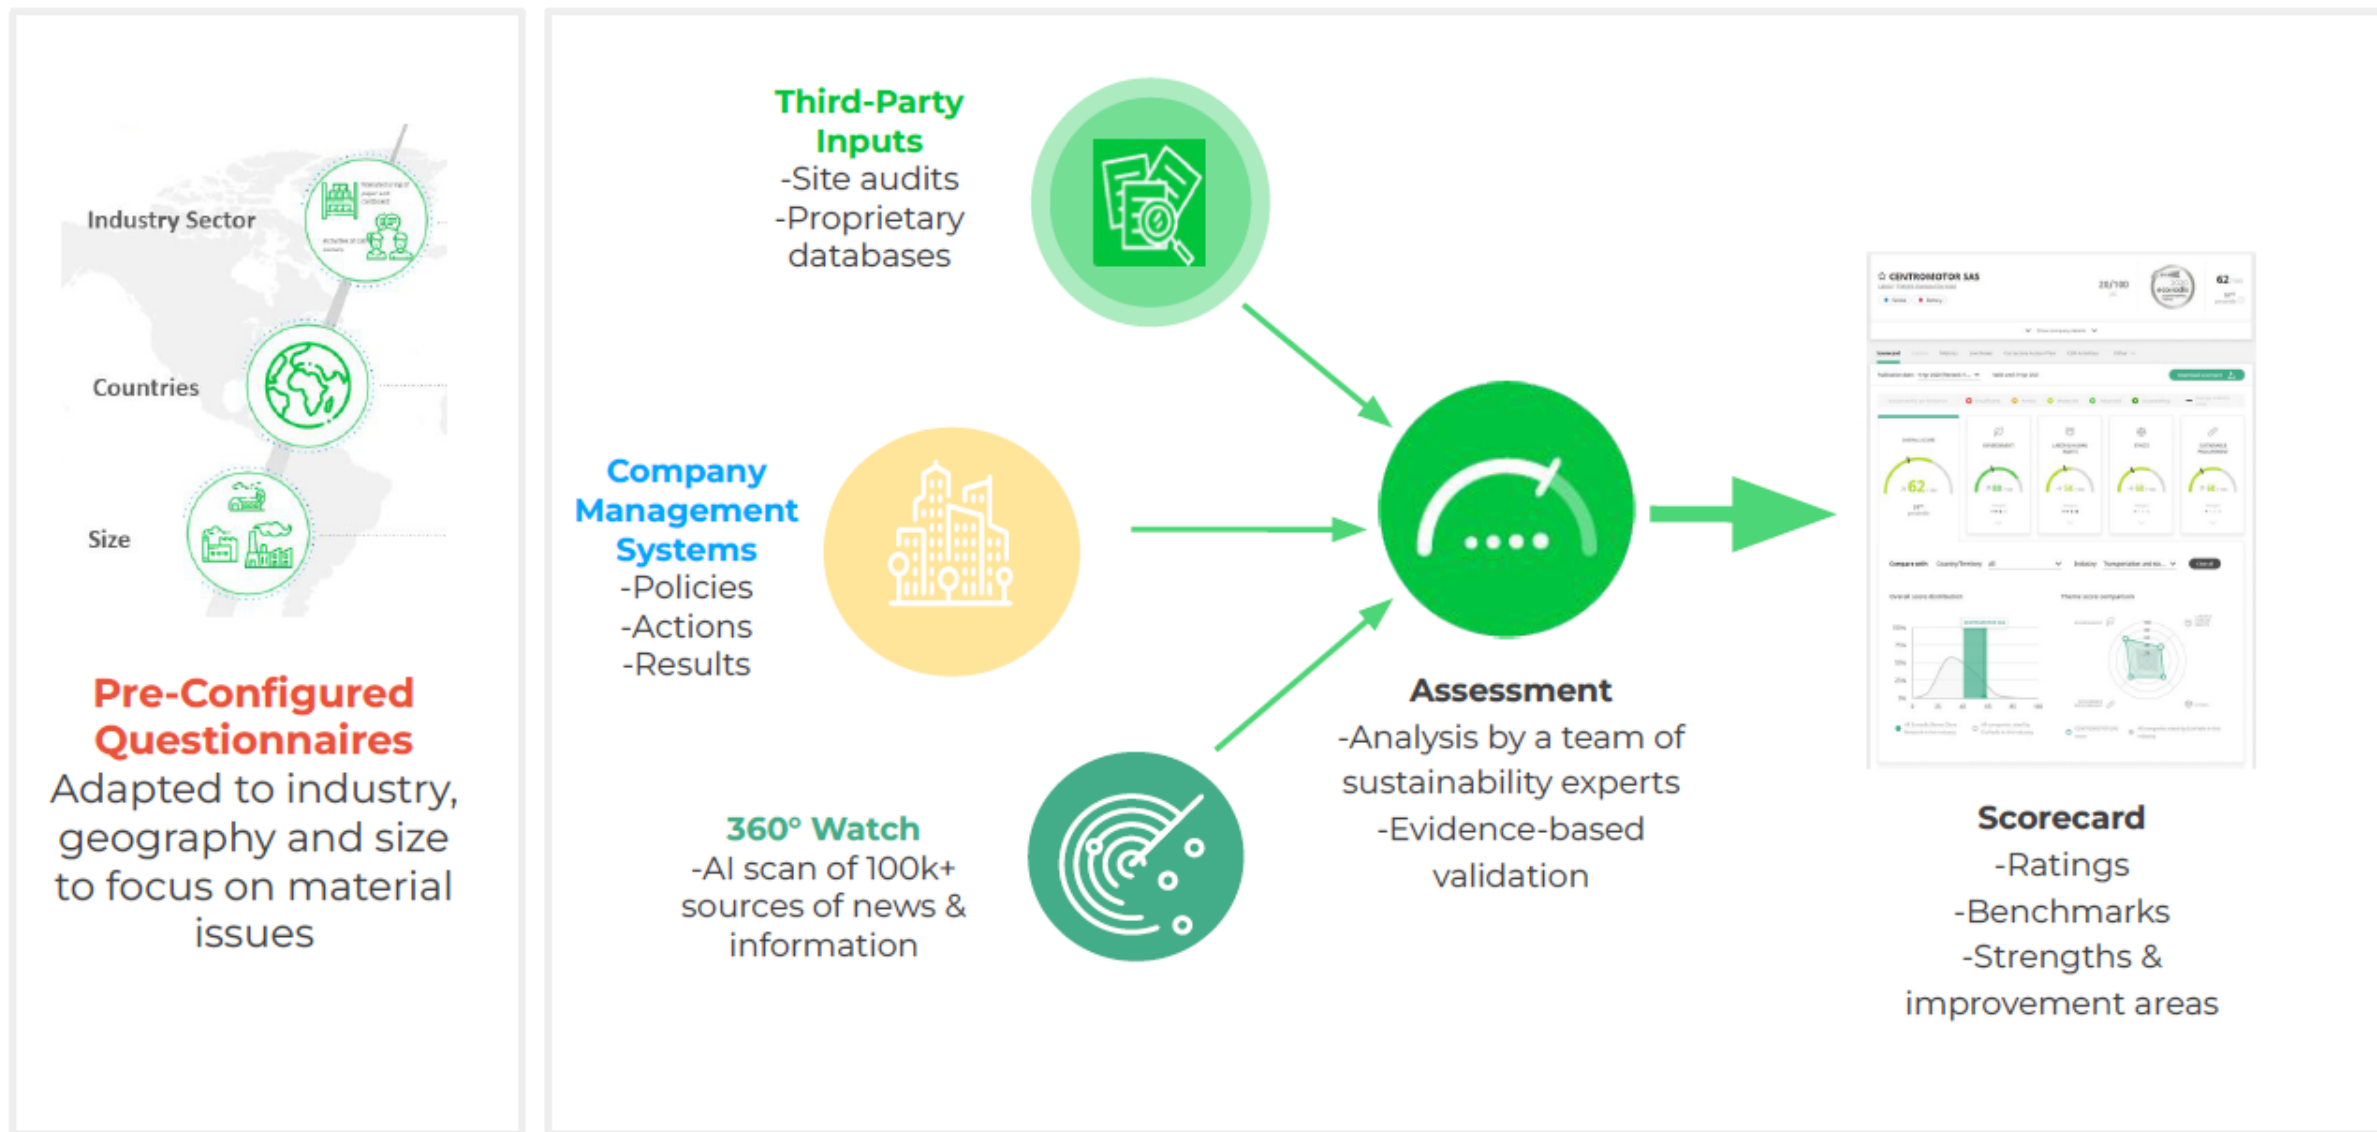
Industry Sector

Countries

Size

Pre-Configured Questionnaires
Adapted to industry, geography and size to focus on material issues

Third-Party Inputs
-Site audits
-Proprietary databases

Company Management Systems
-Policies
-Actions
-Results

360° Watch
-AI scan of 100k+ sources of news & information

Assessment
-Analysis by a team of sustainability experts
-Evidence-based validation

CENTROMOTOR SAS

62

Scorecard
-Ratings
-Benchmarks
-Strengths & improvement areas